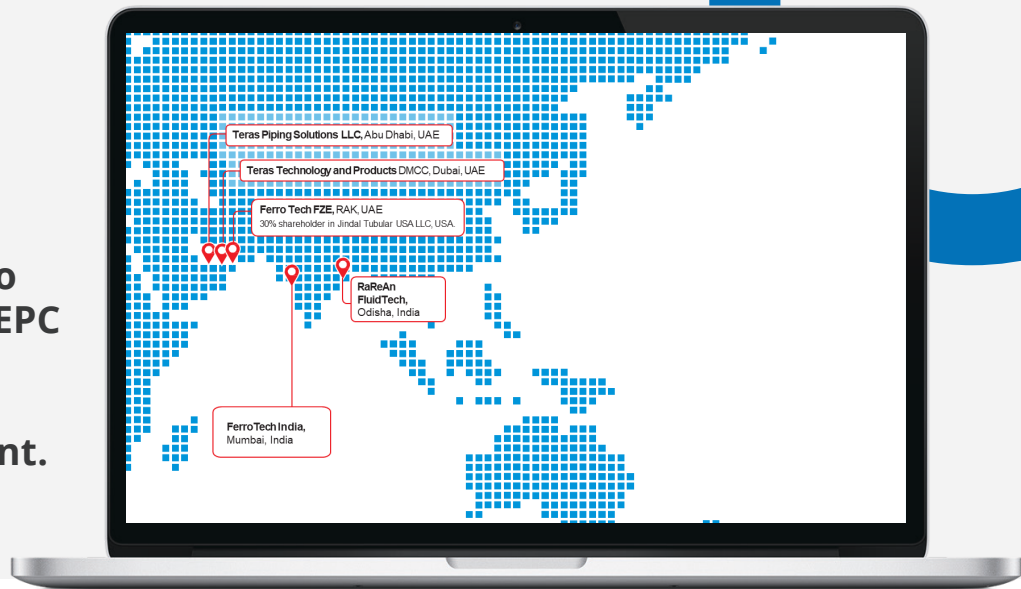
o
EPC

nt.

Teras Piping Solutions LLC, Abu Dhabi, UAE

Teras Technology and Products DMCC, Dubai, UAE

Ferro Tech FZE, RAK, UAE
30% shareholder in Jindal Tubular USA LLC, USA.

RaReAn FluidTech, Odisha, India

FerroTech India, Mumbai, India